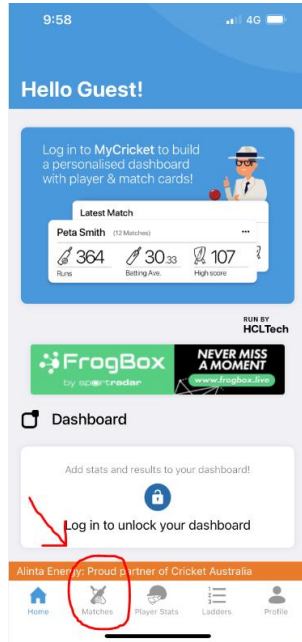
9:58

4G

Hello Guest!

Log in to MyCricket to build a personalised dashboard with player & match cards!

Latest Match

Peta Smith (12 Matches) ...

364 Runs

30.33 Betting Ave.

107 High score

RUN BY HCLTech

FrogBox by sportradar

NEVER MISS A MOMENT

www.frogbox.live

Dashboard

Add stats and results to your dashboard!

Log in to unlock your dashboard

Alinta Energy: Proud partner of Cricket Australia

Home Matches Player Stats Ladders Profile